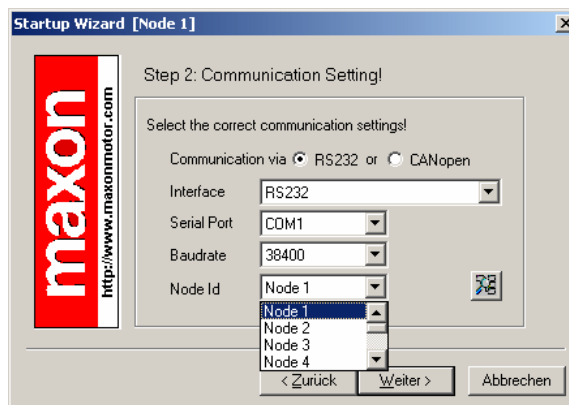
Startup Wizard [Node 1]

×

maxon

http://www.maxonmotor.com

Step 2: Communication Setting!

Select the correct communication settings!

Communication via RS232 or CANopen

Interface RS232

Serial Port COM1

Baudrate 38400

Node Id Node 1

Node 1
Node 2
Node 3
Node 4

< Zurück

Weiter >

Abbrechen